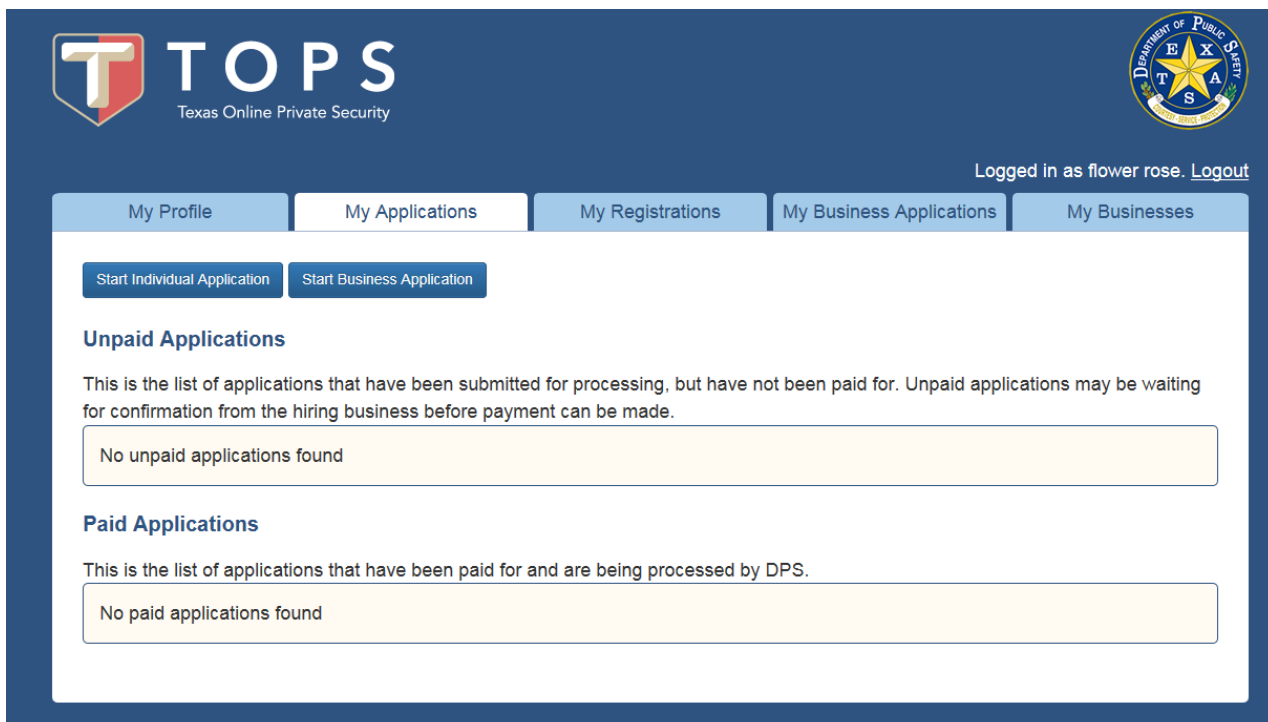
TOPS
Texas Online Private Security

DEPARTMENT OF PUBLIC SAFETY
T E X A S
COURTESY · SERVICE · PROTECTION

Logged in as flower rose. Logout

My Profile | My Applications | My Registrations | My Business Applications | My Businesses

Start Individual Application | Start Business Application

Unpaid Applications

This is the list of applications that have been submitted for processing, but have not been paid for. Unpaid applications may be waiting for confirmation from the hiring business before payment can be made.

No unpaid applications found

Paid Applications

This is the list of applications that have been paid for and are being processed by DPS.

No paid applications found